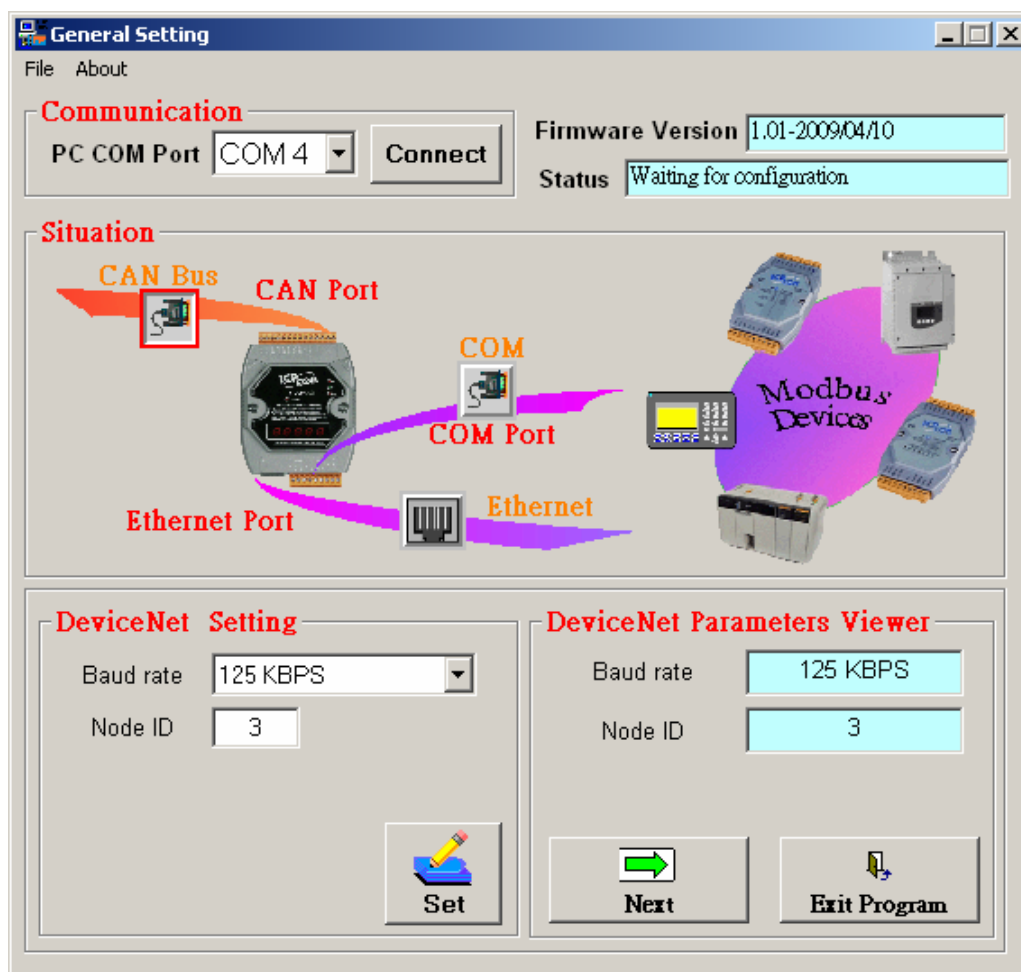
General Setting

File About

Communication
PC COM Port COM 4 Connect

Firmware Version 1.01-2009/04/10
Status Waiting for configuration

Situation
CAN Bus
CAN Port
COM
COM Port
Modbus Devices
Ethernet Port
Ethernet

DeviceNet Setting
Baud rate 125 KBPS
Node ID 3
Set

DeviceNet Parameters Viewer
Baud rate 125 KBPS
Node ID 3
Next
Exit Program